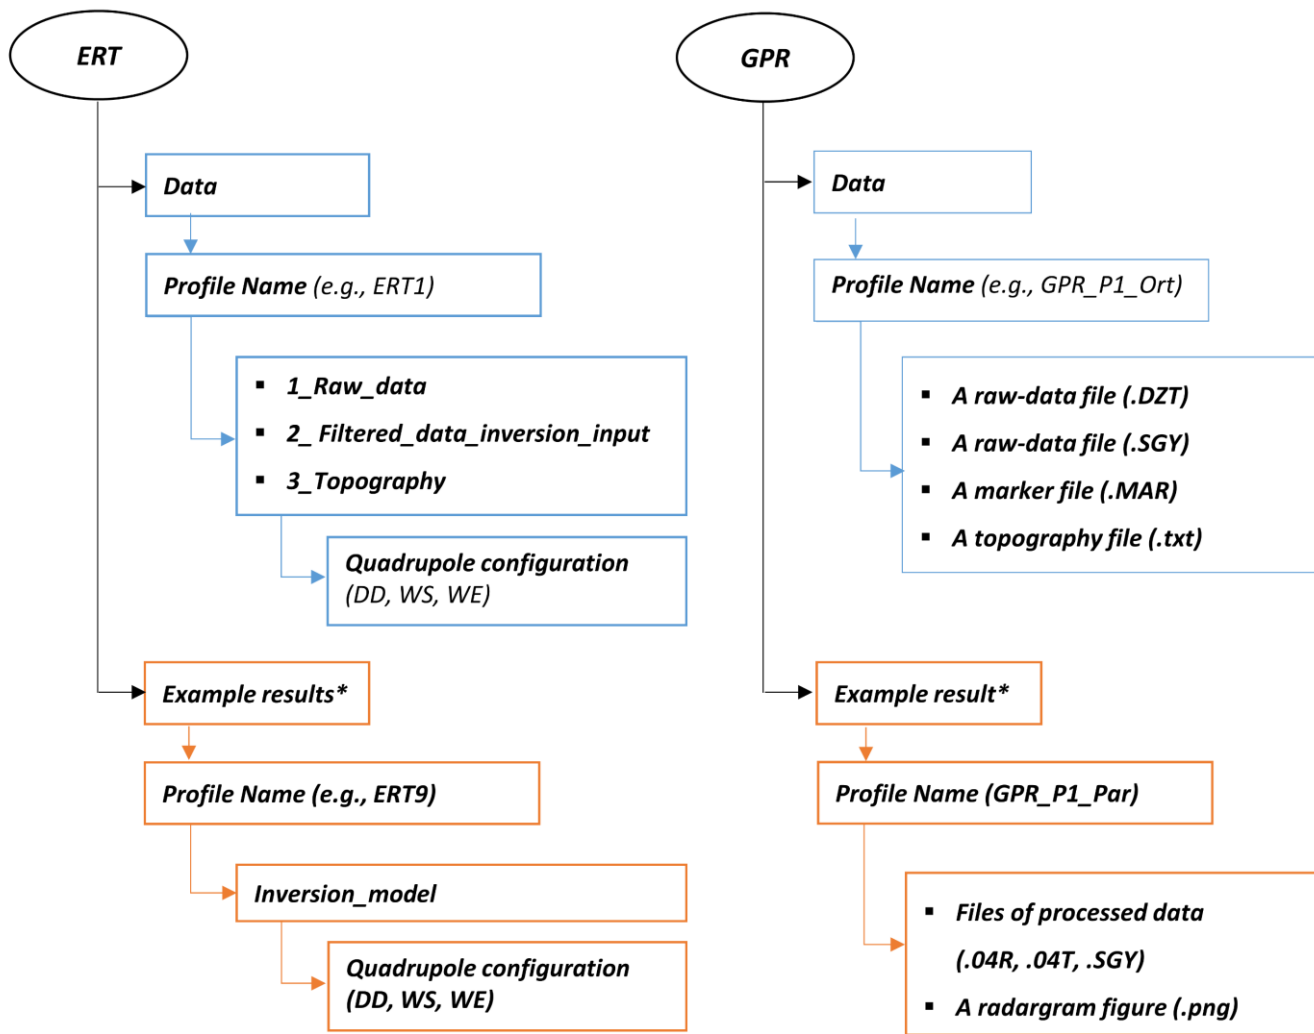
ERT

Data

Profile Name (e.g., ERT1)

- 1_Raw_data
- 2_ Filtered_data_inversion_input
- 3_Topography

Quadrupole configuration (DD, WS, WE)

Example results*

Profile Name (e.g., ERT9)

Inversion_model

Quadrupole configuration (DD, WS, WE)

GPR

Data

Profile Name (e.g., GPR_P1_Ort)

- A raw-data file (.DZT)
- A raw-data file (.SGY)
- A marker file (.MAR)
- A topography file (.txt)

Example result*

Profile Name (GPR_P1_Par)

- Files of processed data (.04R, .04T, .SGY)
- A radargram figure (.png)